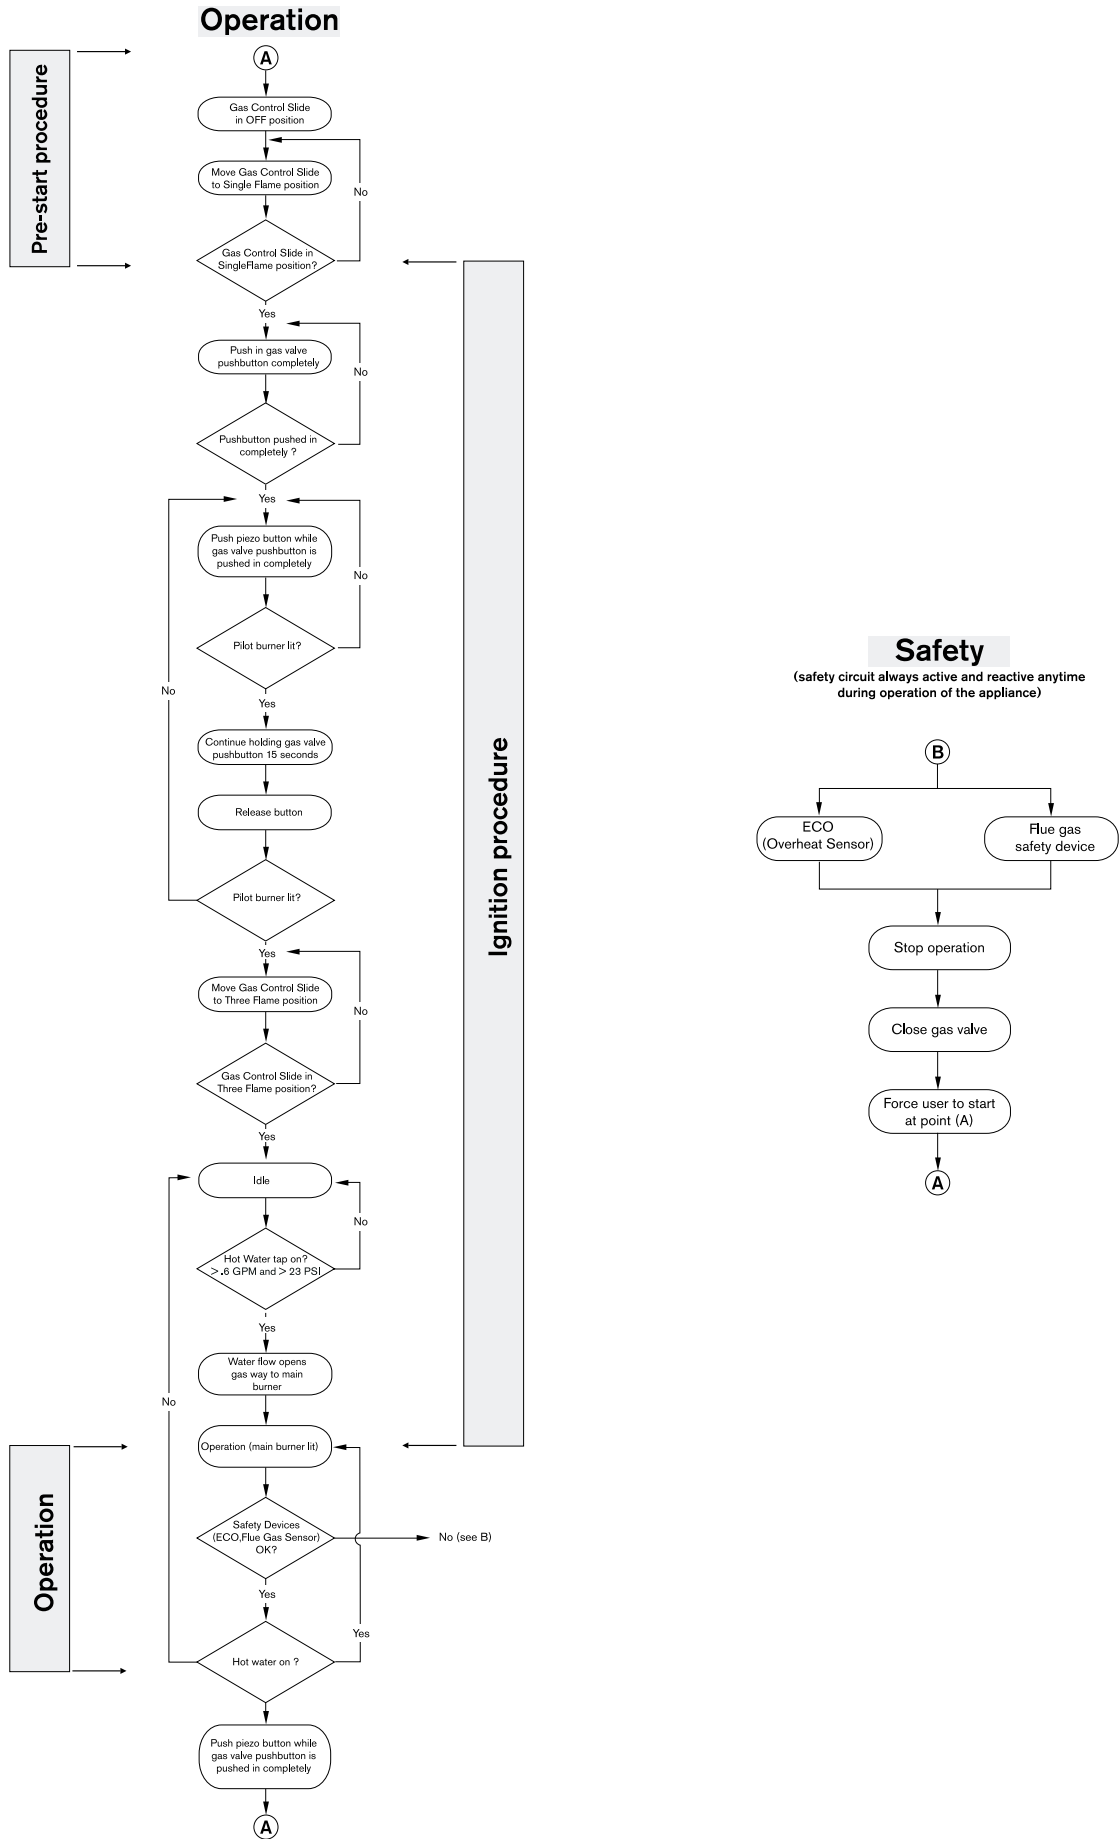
Operation

Pre-start procedure

A

Gas Control Slide in OFF position

Move Gas Control Slide to Single Flame position

No

Gas Control Slide in SingleFlame position?

Yes

Push in gas valve pushbutton completely

No

Pushbutton pushed in completely ?

Yes

Push piezo button while gas valve pushbutton is pushed in completely

No

Pilot burner lit?

No

Yes

Continue holding gas valve pushbutton 15 seconds

Release button

Pilot burner lit?

Yes

Move Gas Control Slide to Three Flame position

No

Gas Control Slide in Three Flame position?

Yes

Ignition procedure

Idle

No

Hot Water tap on? > .6 GPM and > 23 PSI

Yes

Water flow opens gas way to main burner

No

Operation

Operation (main burner lit)

Safety Devices (ECO,Flue Gas Sensor) OK?

No (see B)

Yes

Yes

Hot water on ?

Push piezo button while gas valve pushbutton is pushed in completely

A

Safety
(safety circuit always active and reactive anytime during operation of the appliance)

B

ECO (Overheat Sensor)

Flue gas safety device

Stop operation

Close gas valve

Force user to start at point (A)

A